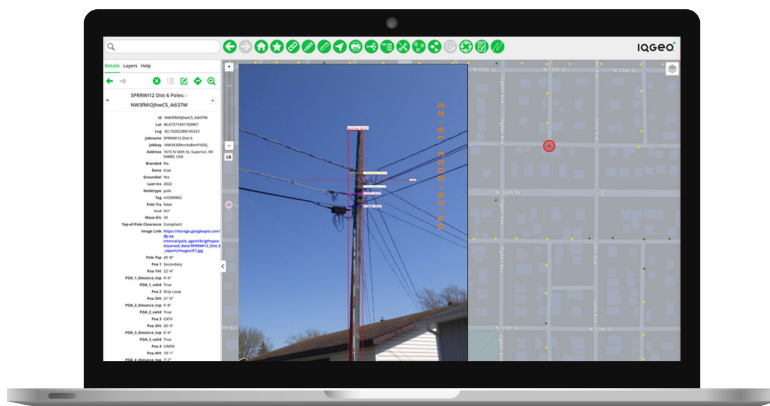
IQGEO

Details Layers Help

SPRRW112 Dist 6 Poles: - NW3FMIOjhwC5_4d37W

Id NW3FMIOjhwC5_4d37W
Lat
Lng
Jobname SPRRW112 Dist 6
Jobkey
Address 1415 N 56th St, Superior, WI 54880, USA
Branded No
Done true
Groundwi Yes
Last Ins 2022
Nodetype pole
Tag
Pole Tie false
Goal NT
Mean Els 30
Top of Pole Clearance Compliant
Image Link https://storage.googleapis.com/
Pole Top 39' 4"
Pos 1 Secondary
Pos 1H 22' 4"
PDA_1_distance_top 4' 4"
PDA_1_valid True
Pos 2 Drip Loop
Pos 2H 21' 0"
PDA_2_distance_top 5' 0"
PDA_2_valid True
Pos 3 CATV
Pos 3H 20' 4"
PDA_3_distance_top 4' 4"
PDA_3_valid True
Pos 4 UNKN
Pos 4H 19' 7"
PDA_4_distance_top

N 55th St
N 56th St
N 57th St